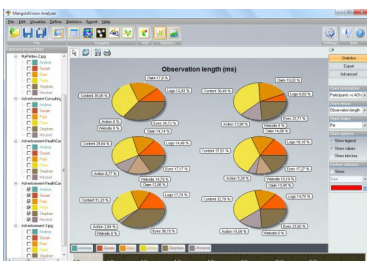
MangoldVision Analyzer

File Edit Situation Define Statistics Report Help

Observation length (ms)

Glass 17,9 %
Content 36,26 %
Logo 13,43 %
Action 7 %
Website 5 %
Exec 24,72 %
Claim 14,14 %

Content 35,48 %
Logo 6,52 %
Action 11,85 %
Website 13,9 %
Exec 13,71 %
Claim 14,18 %

Content 39,64 %
Logo 14,48 %
Action 8,77 %
Website 14,76 %
Exec 17,11 %
Claim 11,69 %

Content 37,01 %
Logo 15,18 %
Action 5,20 %
Website 13,23 %
Exec 17,32 %
Claim 12,9 %

Content 31,23 %
Logo 13,75 %
Action 7 %
Website 5 %
Exec 26,13 %

Content 32,79 %
Logo 14,79 %
Action 15,08 %
Website 13 %
Exec 23,62 %

Statistics
Export
Advanced
Participants in AOIs
Observation length
Pie
Show legend
Show values
Show absolute
Show